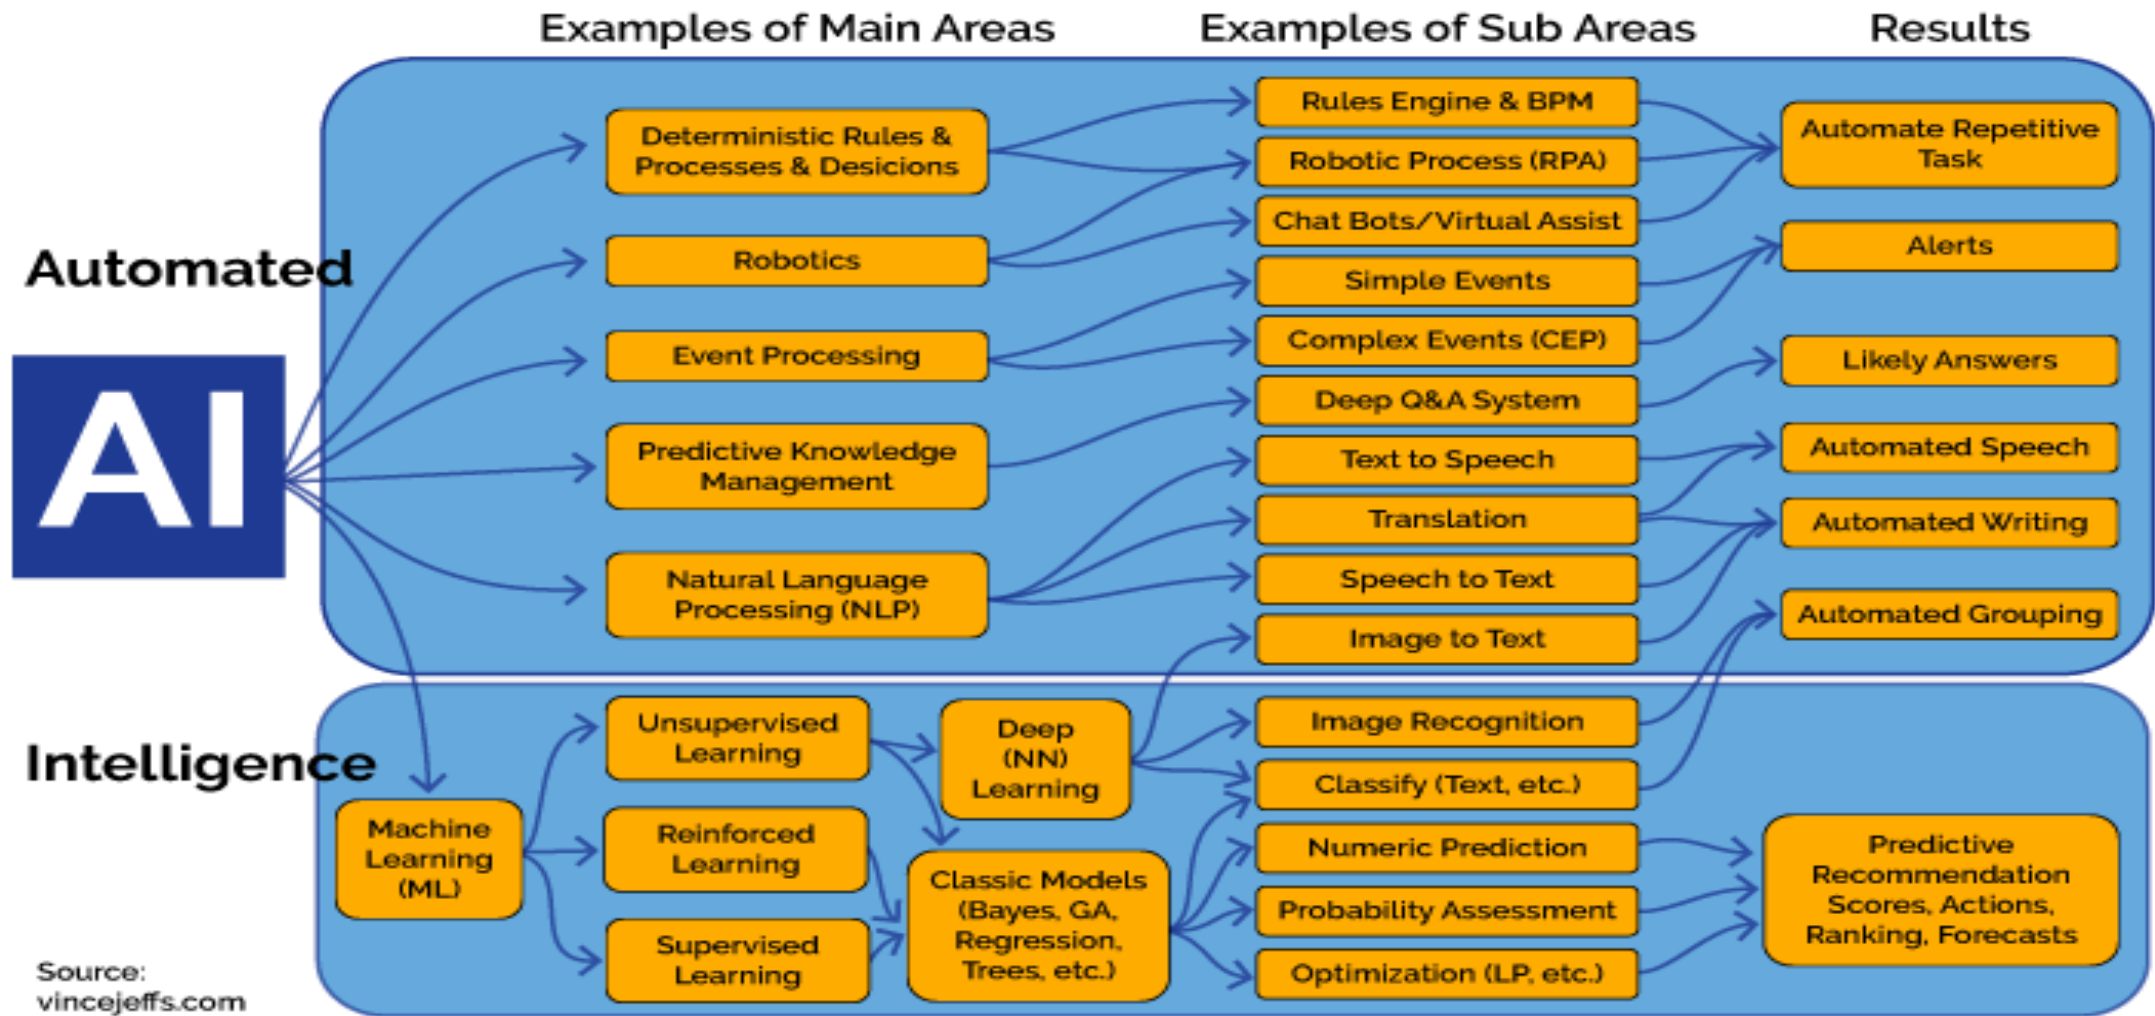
Examples of Main Areas

Examples of Sub Areas

Results

Automated

AI

Deterministic Rules & Processes & Desicions

Robotics

Event Processing

Predictive Knowledge Management

Natural Language Processing (NLP)

Rules Engine & BPM

Robotic Process (RPA)

Chat Bots/Virtual Assist

Simple Events

Complex Events (CEP)

Deep Q&A System

Text to Speech

Translation

Speech to Text

Image to Text

Automate Repetitive Task

Alerts

Likely Answers

Automated Speech

Automated Writing

Automated Grouping

Intelligence

Machine Learning (ML)

Unsupervised Learning

Reinforced Learning

Supervised Learning

Deep (NN) Learning

Classic Models (Bayes, GA, Regression, Trees, etc.)

Image Recognition

Classify (Text, etc.)

Numeric Prediction

Probability Assessment

Optimization (LP, etc.)

Predictive Recommendation Scores, Actions, Ranking, Forecasts

Source: vincejeffs.com